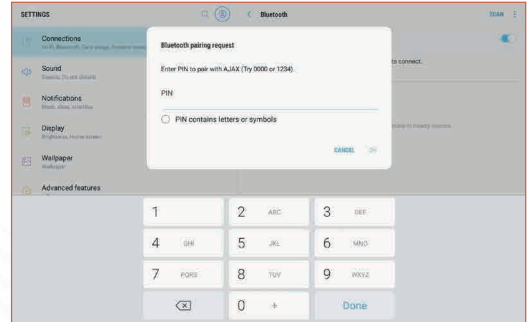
SETTINGS

Bluetooth

SCAN

Connections
Wi-Fi, Bluetooth, Data usage, Airplane mode

Sound
Sounds, Do not disturb

Notifications
Block, allow, prioritize

Display
Brightness, Home screen

Wallpaper
Wallpaper

Advanced features

to connect.

Bluetooth pairing request

Enter PIN to pair with AJAX (Try 0000 or 1234).

PIN

PIN contains letters or symbols

CANCEL OK

1
2 ABC
3 DEF
4 GHI
5 JKL
6 MNO
7 PQRS
8 TUV
9 WXYZ
0 +
Done